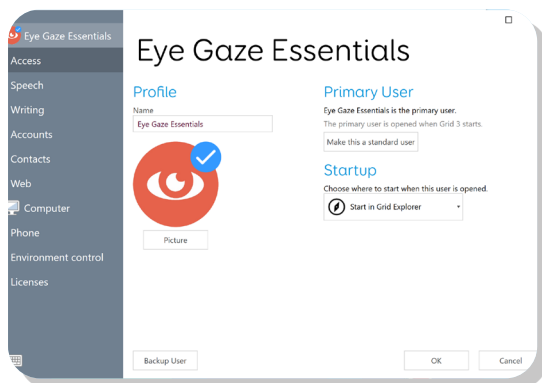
Eye Gaze Essentials
Access
Speech
Writing
Accounts
Contacts
Web
Computer
Phone
Environment control
Licenses

Eye Gaze Essentials

Profile
Name
Eye Gaze Essentials
Picture

Primary User
Eye Gaze Essentials is the primary user.
The primary user is opened when Grid 3 starts.
Make this a standard user

Startup
Choose where to start when this user is opened.
Start in Grid Explorer

Backup User
OK
Cancel